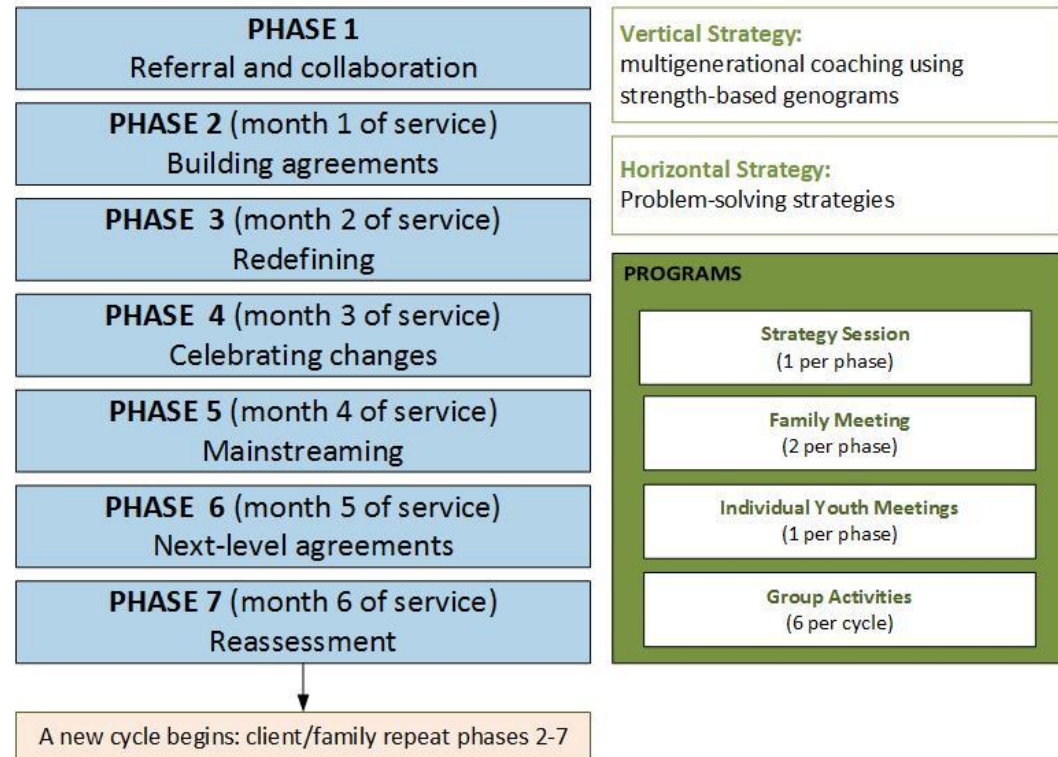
PHASE 1
Referral and collaboration

PHASE 2 (month 1 of service)
Building agreements

PHASE 3 (month 2 of service)
Redefining

PHASE 4 (month 3 of service)
Celebrating changes

PHASE 5 (month 4 of service)
Mainstreaming

PHASE 6 (month 5 of service)
Next-level agreements

PHASE 7 (month 6 of service)
Reassessment

A new cycle begins: client/family repeat phases 2-7

Vertical Strategy:
multigenerational coaching using strength-based genograms

Horizontal Strategy:
Problem-solving strategies

PROGRAMS

Strategy Session
(1 per phase)

Family Meeting
(2 per phase)

Individual Youth Meetings
(1 per phase)

Group Activities
(6 per cycle)